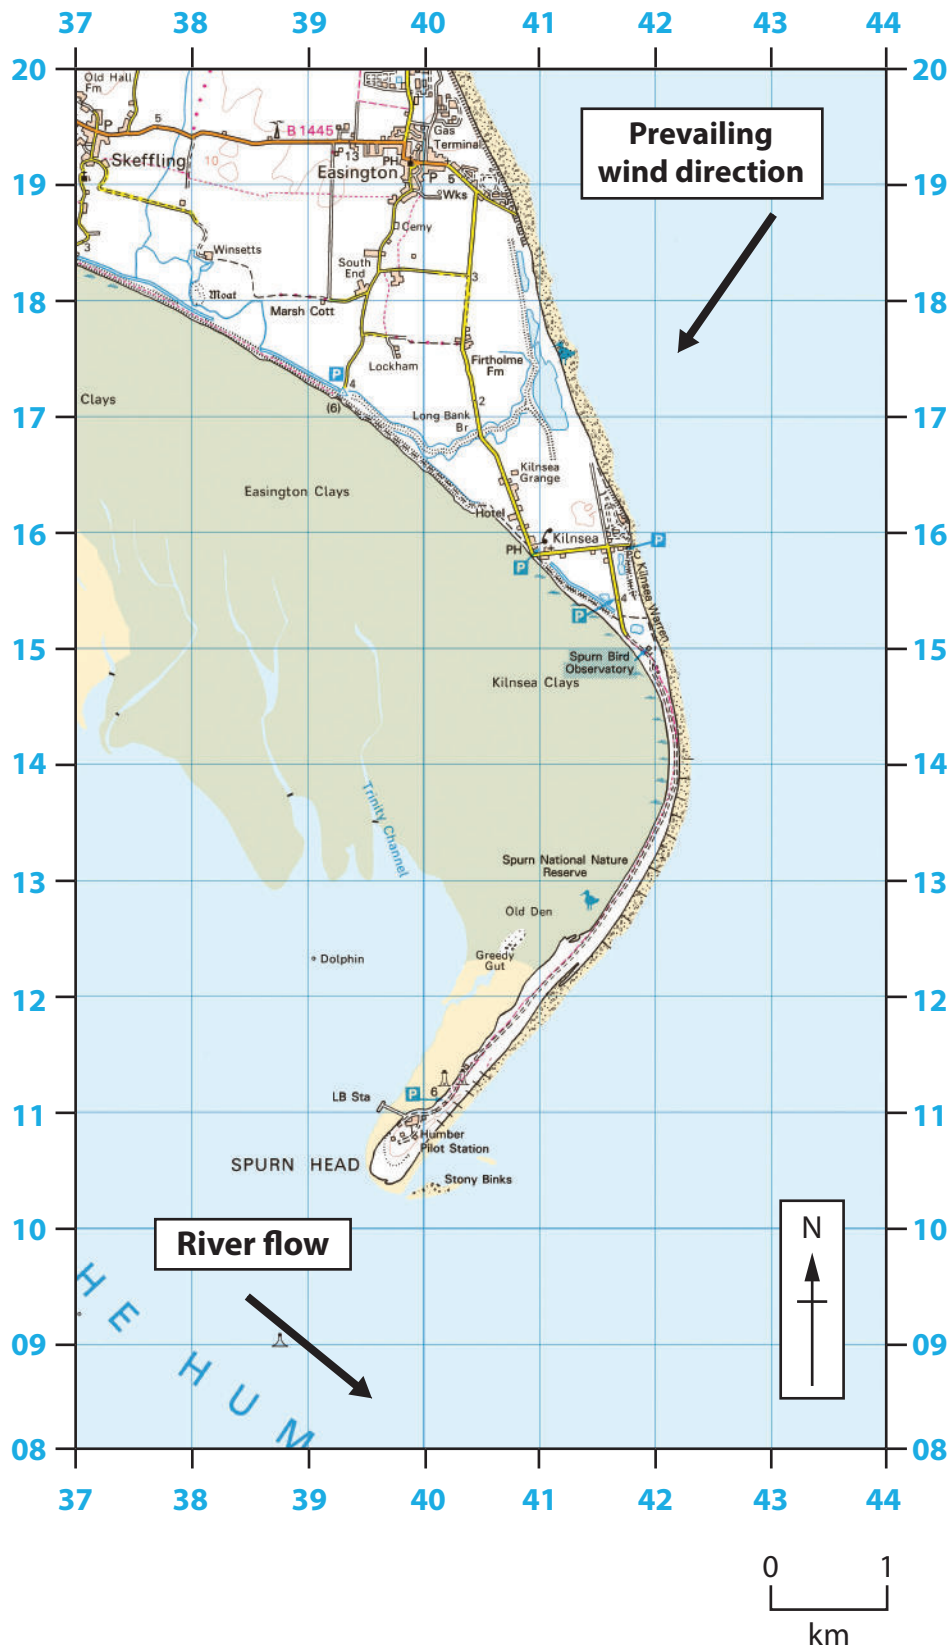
37 38 39 40 41 42 43 44

20 19 18 17 16 15 14 13 12 11 10 09 08

Prevailing wind direction

Old Hall Fm
Skeffling
B 1445
Easington
Gas Terminal
Wks
Cemy
Winsetts
Moat
South End
Marsh Cott
Lockham
Firtholme Fm
Clays
Long Bank Br
Kilnsea Grange
Easington Clays
Hotel
Kilnsea
PH
Kilnsea Warren
Spurn Bird Observatory
Kilnsea Clays
Trinity Channel
Spurn National Nature Reserve
Old Den
Dolphin
Greedy Gut
LB Sta
Humber Pilot Station
SPURN HEAD
Stony Binks
HE HUM

River flow

N

37 38 39 40 41 42 43 44

0 1
km